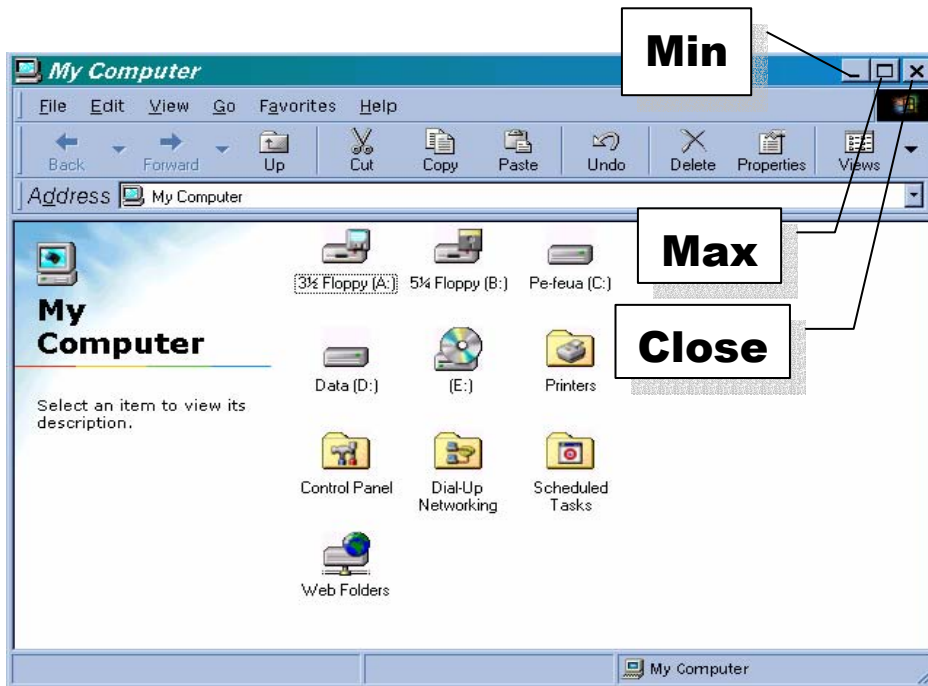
Min

My Computer

File Edit View Go Favorites Help

Back Forward Up Cut Copy Paste Undo Delete Properties Views

Address My Computer

Max

Close

My Computer

Select an item to view its description.

3½ Floppy (A:) 5¼ Floppy (B:) Pe-feua (C:)

Data (D:) (E:) Printers

Control Panel Dial-Up Networking Scheduled Tasks

Web Folders

My Computer